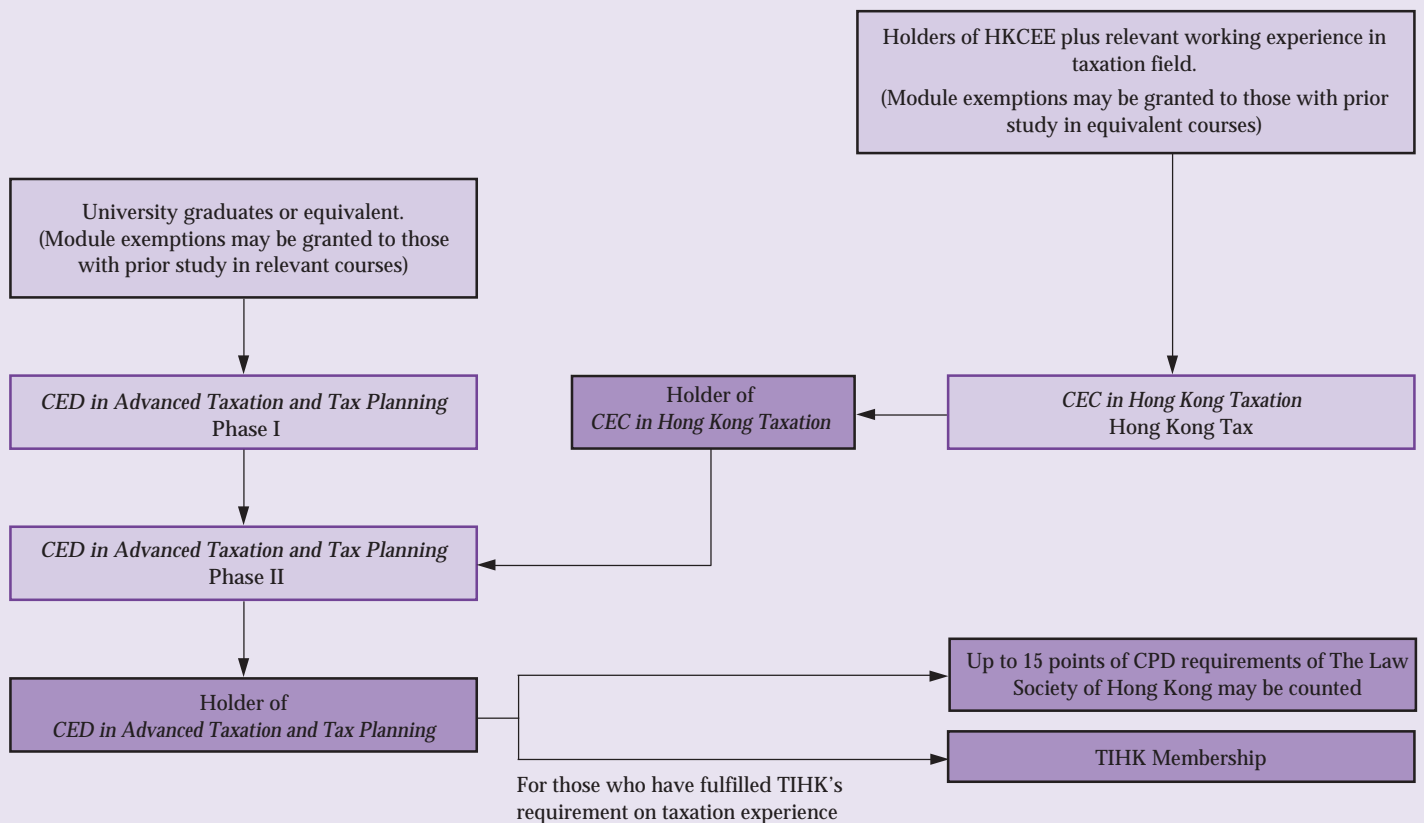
Holders of HKCEE plus relevant working experience in taxation field.
(Module exemptions may be granted to those with prior study in equivalent courses)

University graduates or equivalent.
(Module exemptions may be granted to those with prior study in relevant courses)

*CED in Advanced Taxation and Tax Planning*
Phase I

Holder of
*CEC in Hong Kong Taxation*

*CEC in Hong Kong Taxation*
Hong Kong Tax

*CED in Advanced Taxation and Tax Planning*
Phase II

Holder of
*CED in Advanced Taxation and Tax Planning*

Up to 15 points of CPD requirements of The Law Society of Hong Kong may be counted

TIHK Membership

For those who have fulfilled TIHK's requirement on taxation experience